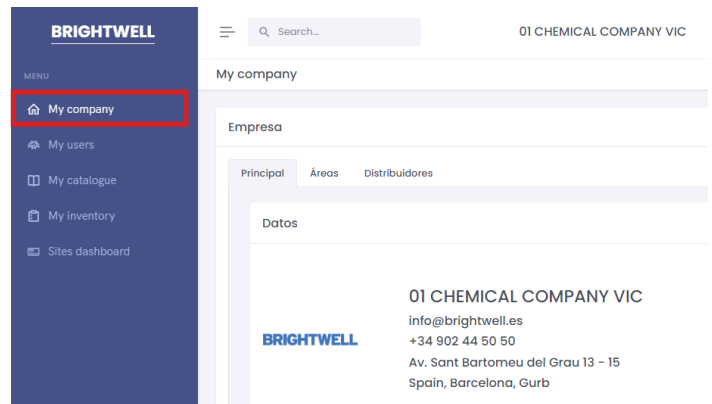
BRIGHTWELL

MENU

My company

My users

My catalogue

My inventory

Sites dashboard

Search...

01 CHEMICAL COMPANY VIC

My company

Empresa

Principal

Áreas

Distribuidores

Datos

BRIGHTWELL

01 CHEMICAL COMPANY VIC
info@brightwell.es
+34 902 44 50 50
Av. Sant Bartomeu del Grau 13 - 15
Spain, Barcelona, Gurb